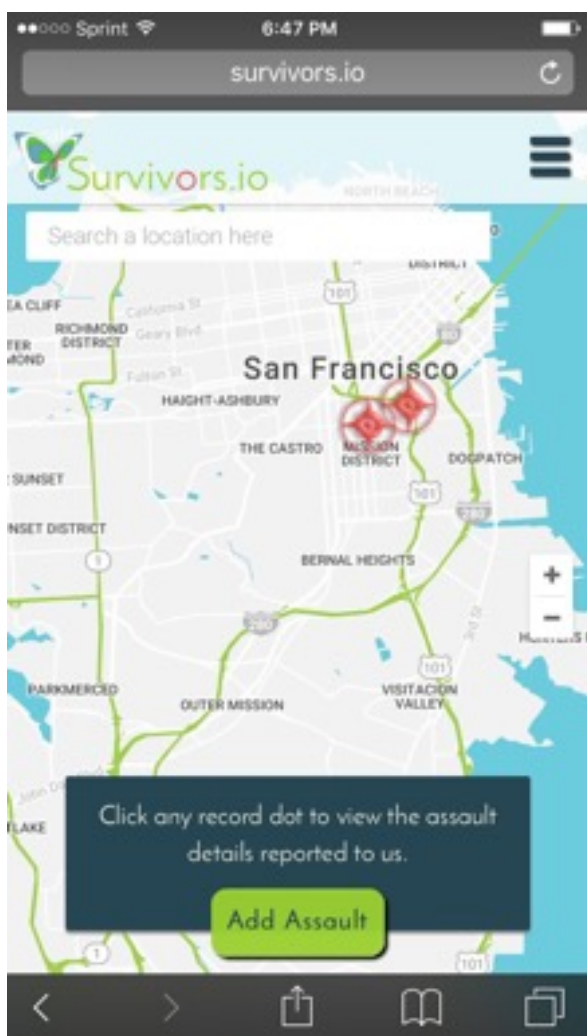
●●○○○ Sprint 6:47 PM

survivors.io

Survivors.io

NORTH BEACH

Search a location here

DISTRICT

101

A CLIFF

California St

RICHMOND DISTRICT

Geary Blvd

TER MOND

Fulton St

San Francisco

HAIGHT-ASHBURY

THE CASTRO

MISSION DISTRICT

DOGPATCH

SUNSET

101

280

NSET DISTRICT

1

BERNAL HEIGHTS

+

−

280

HUNTERS

101

PARKMERCED

OUTER MISSION

VISITACION VALLEY

John Daly Blvd

LAKE

Click any record dot to view the assault details reported to us.

Add Assault

1

101